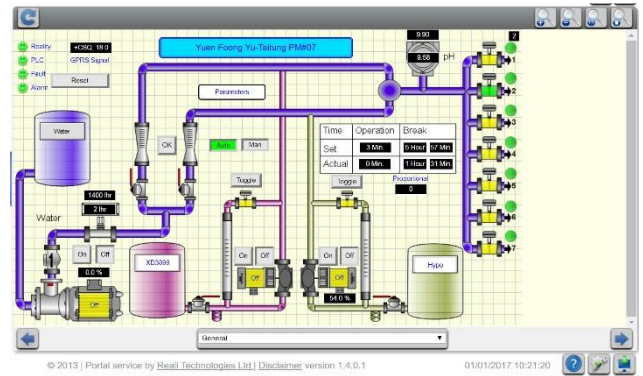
2
Reality
PLC
Fault
Alarm
+CSQ: 18 0
GPRS Signal
Reset
Yuen Foong Yu-Taitung PM#07
9.90
9.88
pH
1
2
3
4
5
6
7
Parameters
Water
OK
Auto
Man
| Time | Operation | Break |
|---|---|---|
| Set | 3 Min. | 5 Hour 57 Min. |
| Actual | 0 Min. | 1 Hour 31 Min. |

Proportional
0
Toggle
Toggle
1400 hr
2 hr
Water
On
Off
0.0 %
Off
XD5800
On
Off
Off
On
Off
Off
54.0 %
Hypo
General
© 2013 | Portal service by Reali Technologies Ltd | Disclaimer version 1.4.0.1
01/01/2017 10:21:20